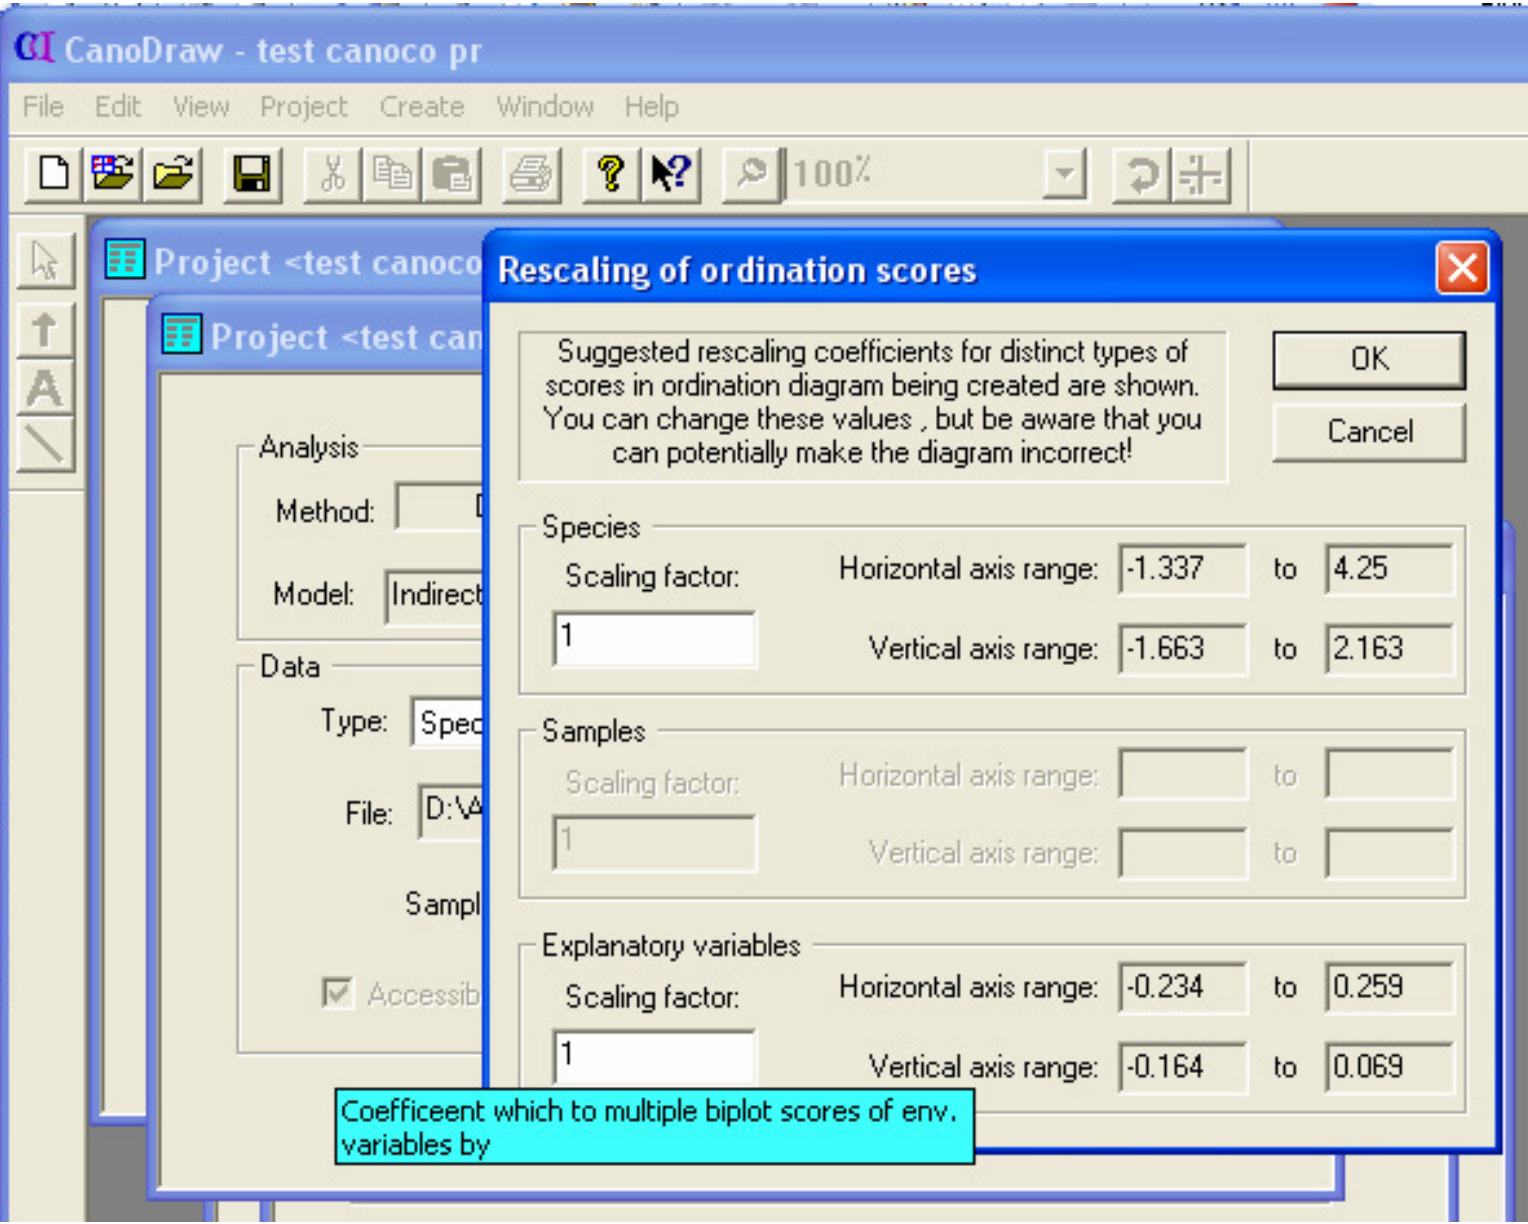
CanoDraw - test canoco pr

File Edit View Project Create Window Help

100%

Project <test canoco

Project <test can

Analysis

Method:

Model: Indirect

Data

Type: Spec

File: D:\A

Sampl

Accessib

Rescaling of ordination scores

Suggested rescaling coefficients for distinct types of scores in ordination diagram being created are shown. You can change these values , but be aware that you can potentially make the diagram incorrect!

OK

Cancel

Species

Scaling factor:

1

Horizontal axis range: -1.337 to 4.25

Vertical axis range: -1.663 to 2.163

Samples

Scaling factor:

1

Horizontal axis range: to

Vertical axis range: to

Explanatory variables

Scaling factor:

1

Horizontal axis range: -0.234 to 0.259

Vertical axis range: -0.164 to 0.069

Coefficeent which to multiple biplot scores of env. variables by